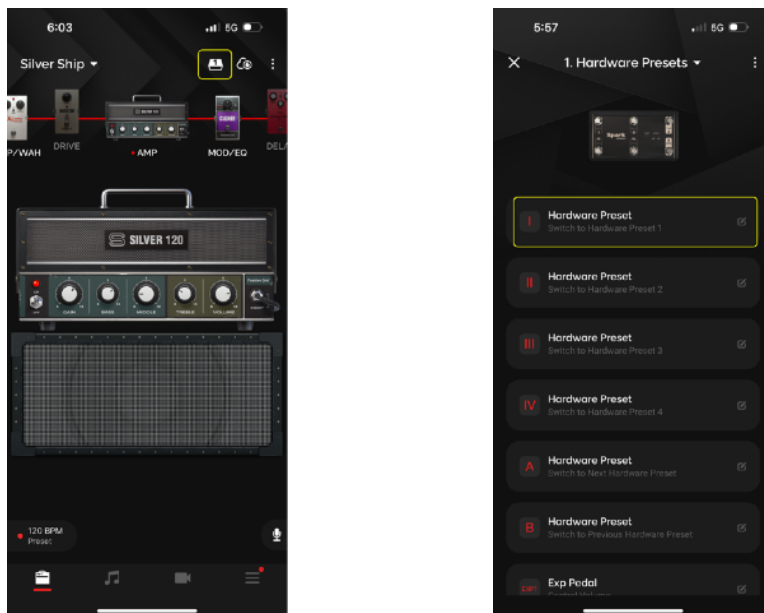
6:03
5G

Silver Ship

P/WAH
DRIVE
AMP
MOD/EQ
DEL

SILVER 120

GAIN
BASS
MIDDLE
TREBLE
VOLUME

120 BPM
Preset

5:57
5G

1. Hardware Presets

Spark

I
Hardware Preset
Switch to Hardware Preset 1

II
Hardware Preset
Switch to Hardware Preset 2

III
Hardware Preset
Switch to Hardware Preset 3

IV
Hardware Preset
Switch to Hardware Preset 4

A
Hardware Preset
Switch to Next Hardware Preset

B
Hardware Preset
Switch to Previous Hardware Preset

EXP
Exp Pedal
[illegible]